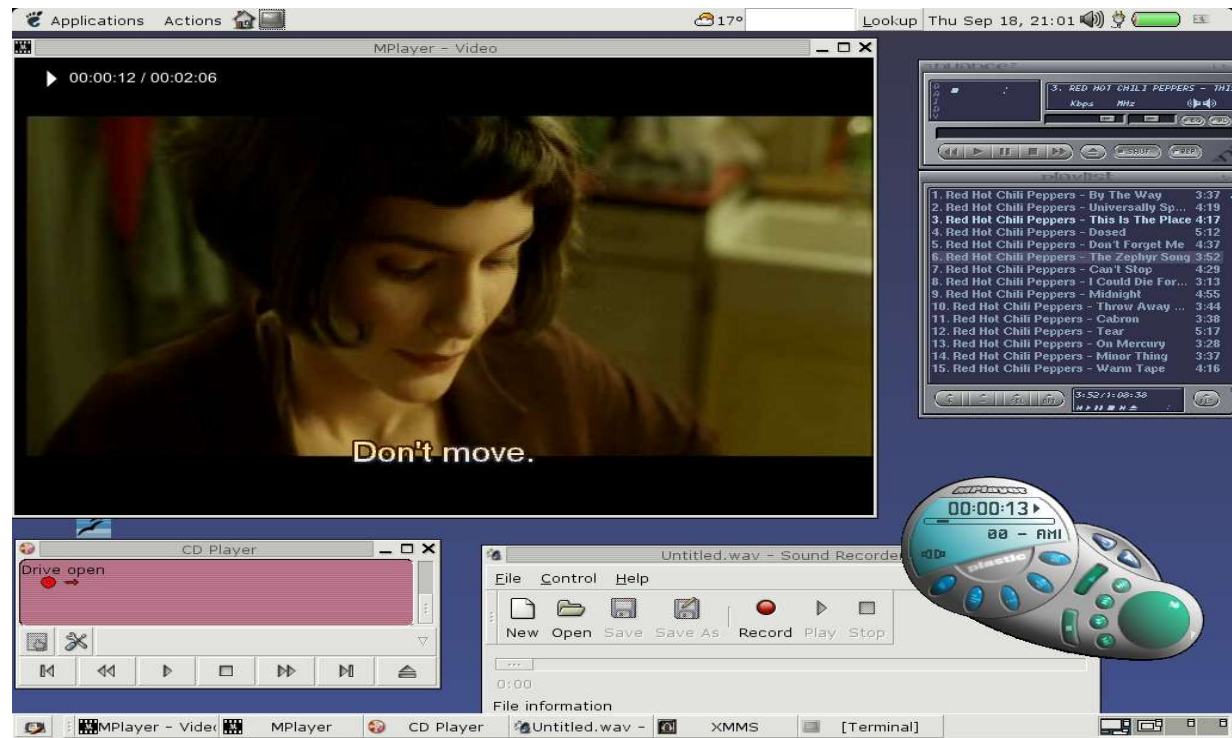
Applications Actions 17° Lookup Thu Sep 18, 21:01

MPlayer - Video

▶ 00:00:12 / 00:02:06

Don't move.

3. RED HOT CHILI PEPPERS - THI
Kbps MHz

1. Red Hot Chili Peppers - By The Way 3:37
2. Red Hot Chili Peppers - Universally Sp... 4:19
3. Red Hot Chili Peppers - This Is The Place 4:17
4. Red Hot Chili Peppers - Dosed 5:12
5. Red Hot Chili Peppers - Don't Forget Me 4:37
6. Red Hot Chili Peppers - The Zephyr Song 3:52
7. Red Hot Chili Peppers - Can't Stop 4:29
8. Red Hot Chili Peppers - I Could Die For... 3:13
9. Red Hot Chili Peppers - Midnight 4:55
10. Red Hot Chili Peppers - Throw Away ... 3:44
11. Red Hot Chili Peppers - Cabron 3:38
12. Red Hot Chili Peppers - Tear 5:17
13. Red Hot Chili Peppers - On Mercury 3:28
14. Red Hot Chili Peppers - Minor Thing 3:37
15. Red Hot Chili Peppers - Warm Tape 4:16

3:52/1:08:38

MPlayer
00:00:13
00 - AMI
plastic

CD Player
Drive open

Untitled.wav - Sound Recorder
File Control Help
New Open Save Save As Record Play Stop
0:00
File information

MPlayer - Video MPlayer CD Player Untitled.wav - XMMS [Terminal]